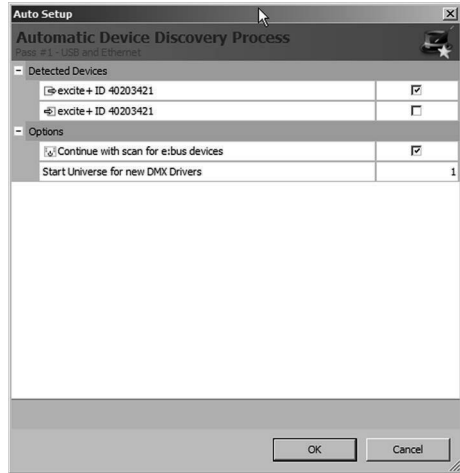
Auto Setup

Automatic Device Discovery Process
Pass #1 - USB and Ethernet

- Detected Devices

| | |
|---|---|
| excite+ ID 40203421 | ☑ |
| excite+ ID 40203421 | ☐ |

- Options

| | |
|---|---|
| Continue with scan for e:bus devices | ☑ |
| Start Universe for new DMX Drivers | 1 |

OK
Cancel